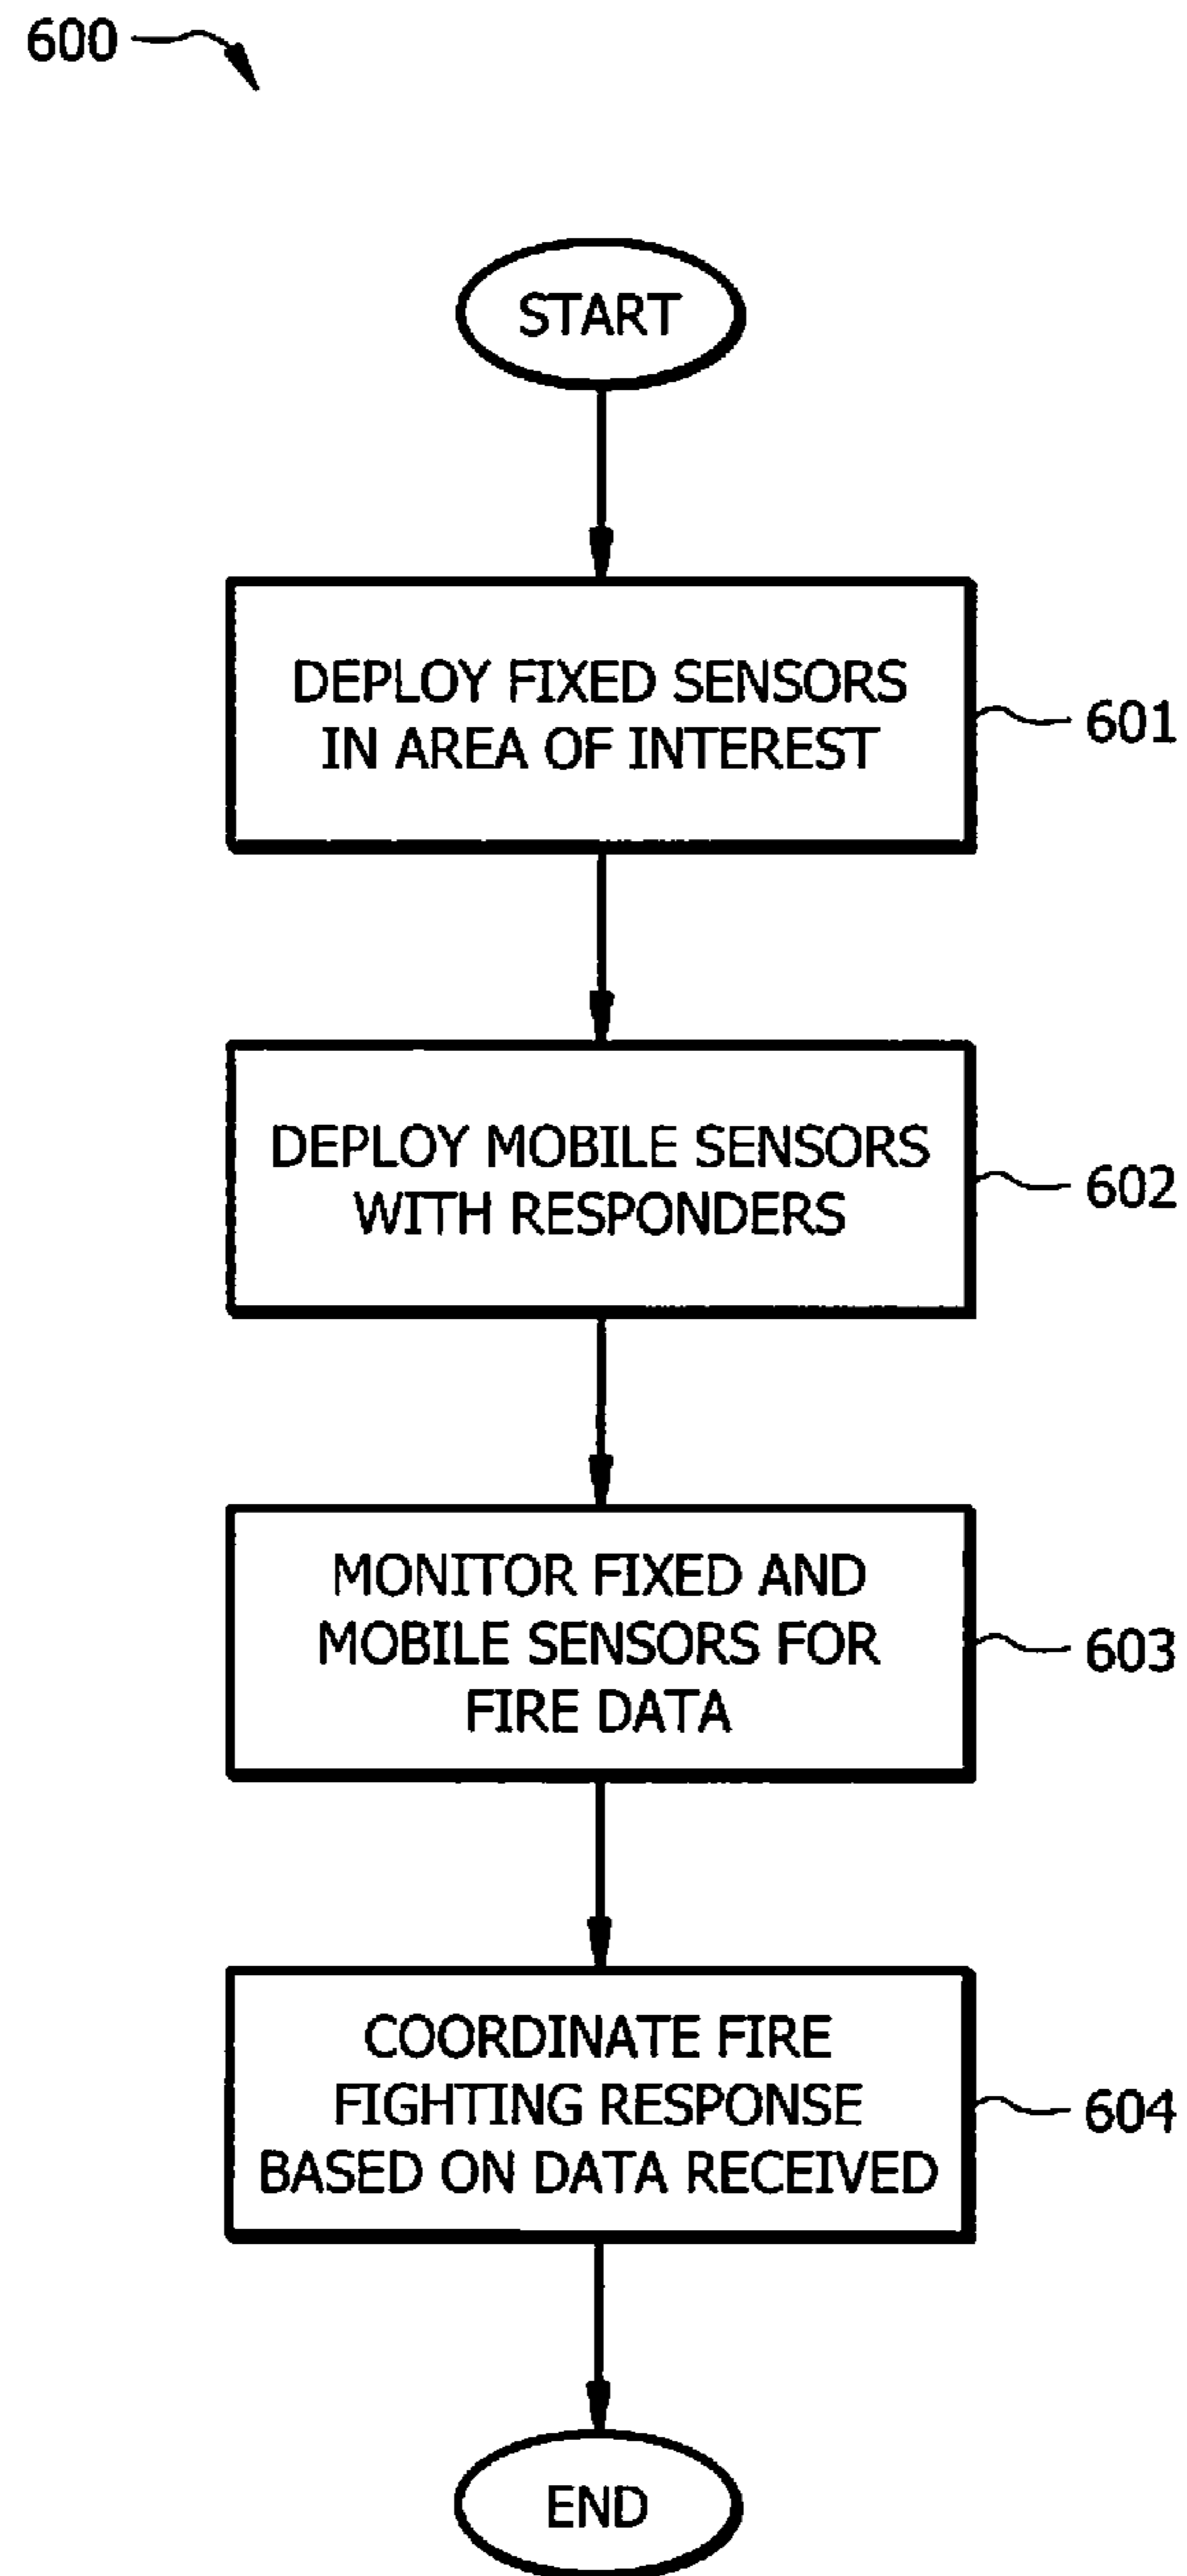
600

START

DEPLOY FIXED SENSORS IN AREA OF INTEREST

601

DEPLOY MOBILE SENSORS WITH RESPONDERS

602

MONITOR FIXED AND MOBILE SENSORS FOR FIRE DATA

603

COORDINATE FIRE FIGHTING RESPONSE BASED ON DATA RECEIVED

604

END